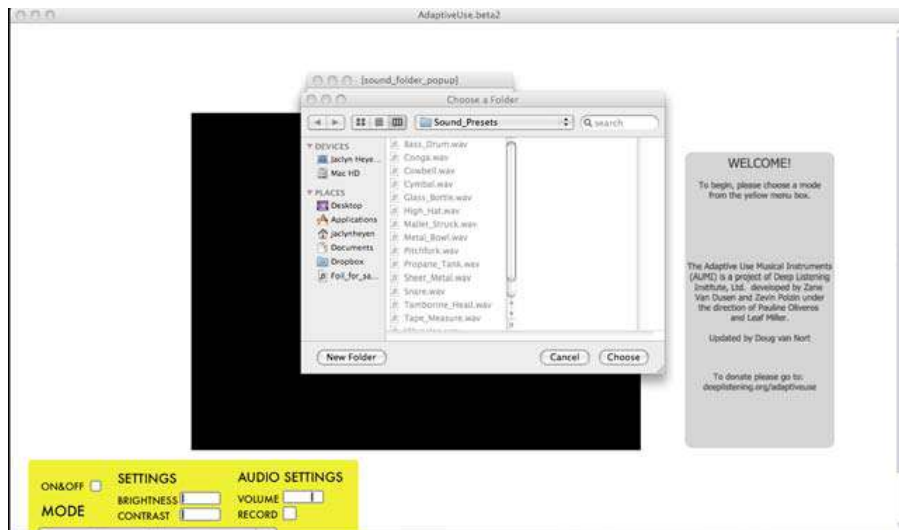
AdaptiveUse.beta2

[sound_folder_popup]

Choose a Folder

Sound_Presets

Q search

DEVICES
Jaclyn Heye...
Mac HD

PLACES
Desktop
Applications
jaclynheyen
Documents
Dropbox
Foil_for_sa...

Bass_Drum.wav
Conga.wav
Cowbell.wav
Cymbal.wav
Glass_Bottle.wav
High_Hat.wav
Mallet_Struck.wav
Metal_Bowl.wav
Pitchfork.wav
Propane_Tank.wav
Sheet_Metal.wav
Snare.wav
Tamborine_Head.wav
Tape_Measure.wav

New Folder

Cancel

Choose

WELCOME!

To begin, please choose a mode from the yellow menu box.

The Adaptive Use Musical Instruments (AUMI) is a project of Deep Listening Institute, Ltd. developed by Zane Van Dusen and Zevin Polzin under the direction of Pauline Oliveros and Leaf Miller.

Updated by Doug van Nort

To donate please go to: deeplistening.org/adaptiveuse

ON&OFF

MODE

SETTINGS

BRIGHTNESS

CONTRAST

AUDIO SETTINGS

VOLUME

RECORD